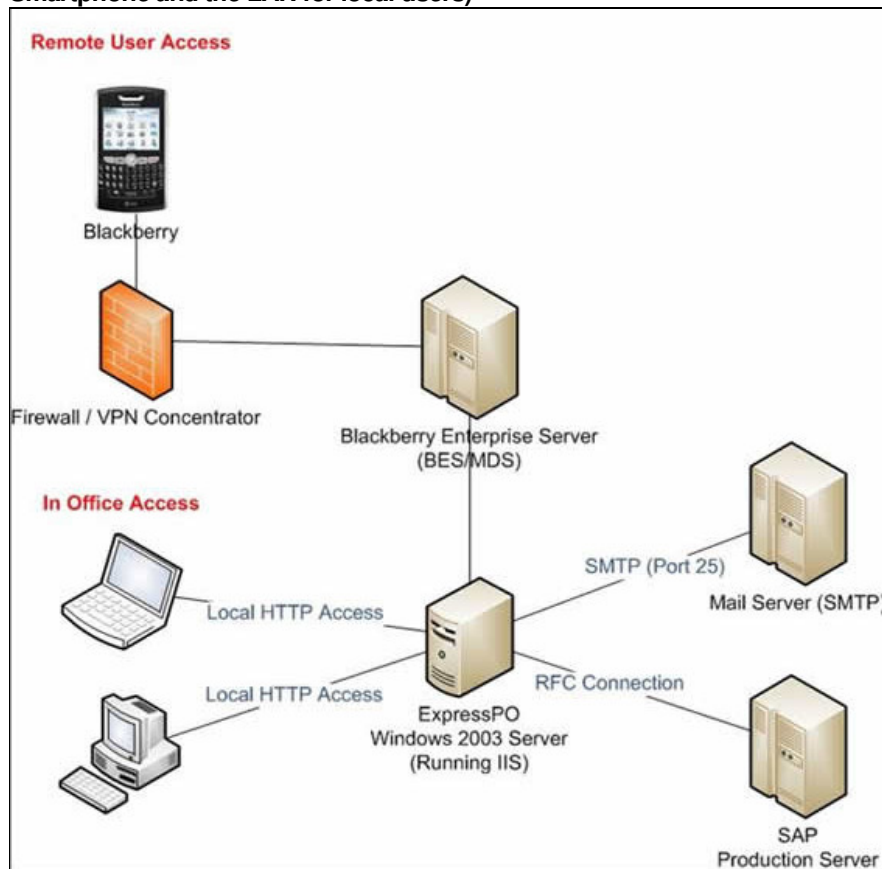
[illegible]

Remote User Access

Blackberry

Firewall / VPN Concentrator

Blackberry Enterprise Server (BES/MDS)

In Office Access

SMTP (Port 25)

Mail Server (SMTP

Local HTTP Access

Local HTTP Access

RFC Connection

ExpressPO Windows 2003 Server (Running IIS)

SAP Production Server